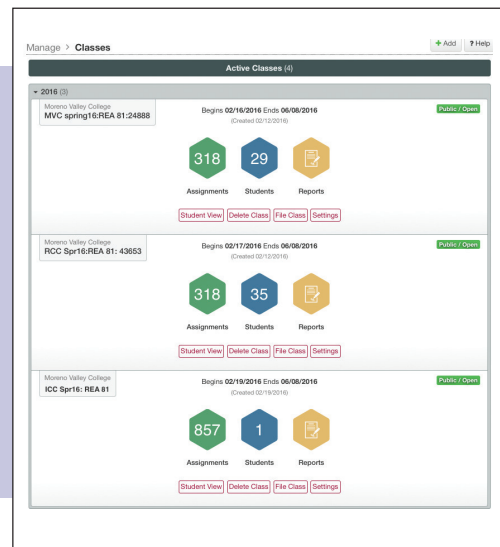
Manage > Classes

+ Add ? Help

Active Classes (4)

▾ 2016 (3)

Moreno Valley College
MVC spring16:REA 81:24888

Begins 02/16/2016 Ends 06/08/2016
(Created 02/12/2016)

Public / Open

318 Assignments

29 Students

Reports

Student View Delete Class File Class Settings

Moreno Valley College
RCC Spr16:REA 81: 43653

Begins 02/17/2016 Ends 06/08/2016
(Created 02/12/2016)

Public / Open

318 Assignments

35 Students

Reports

Student View Delete Class File Class Settings

Moreno Valley College
ICC Spr16: REA 81

Begins 02/19/2016 Ends 06/08/2016
(Created 02/19/2016)

Public / Open

857 Assignments

1 Students

Reports

Student View Delete Class File Class Settings